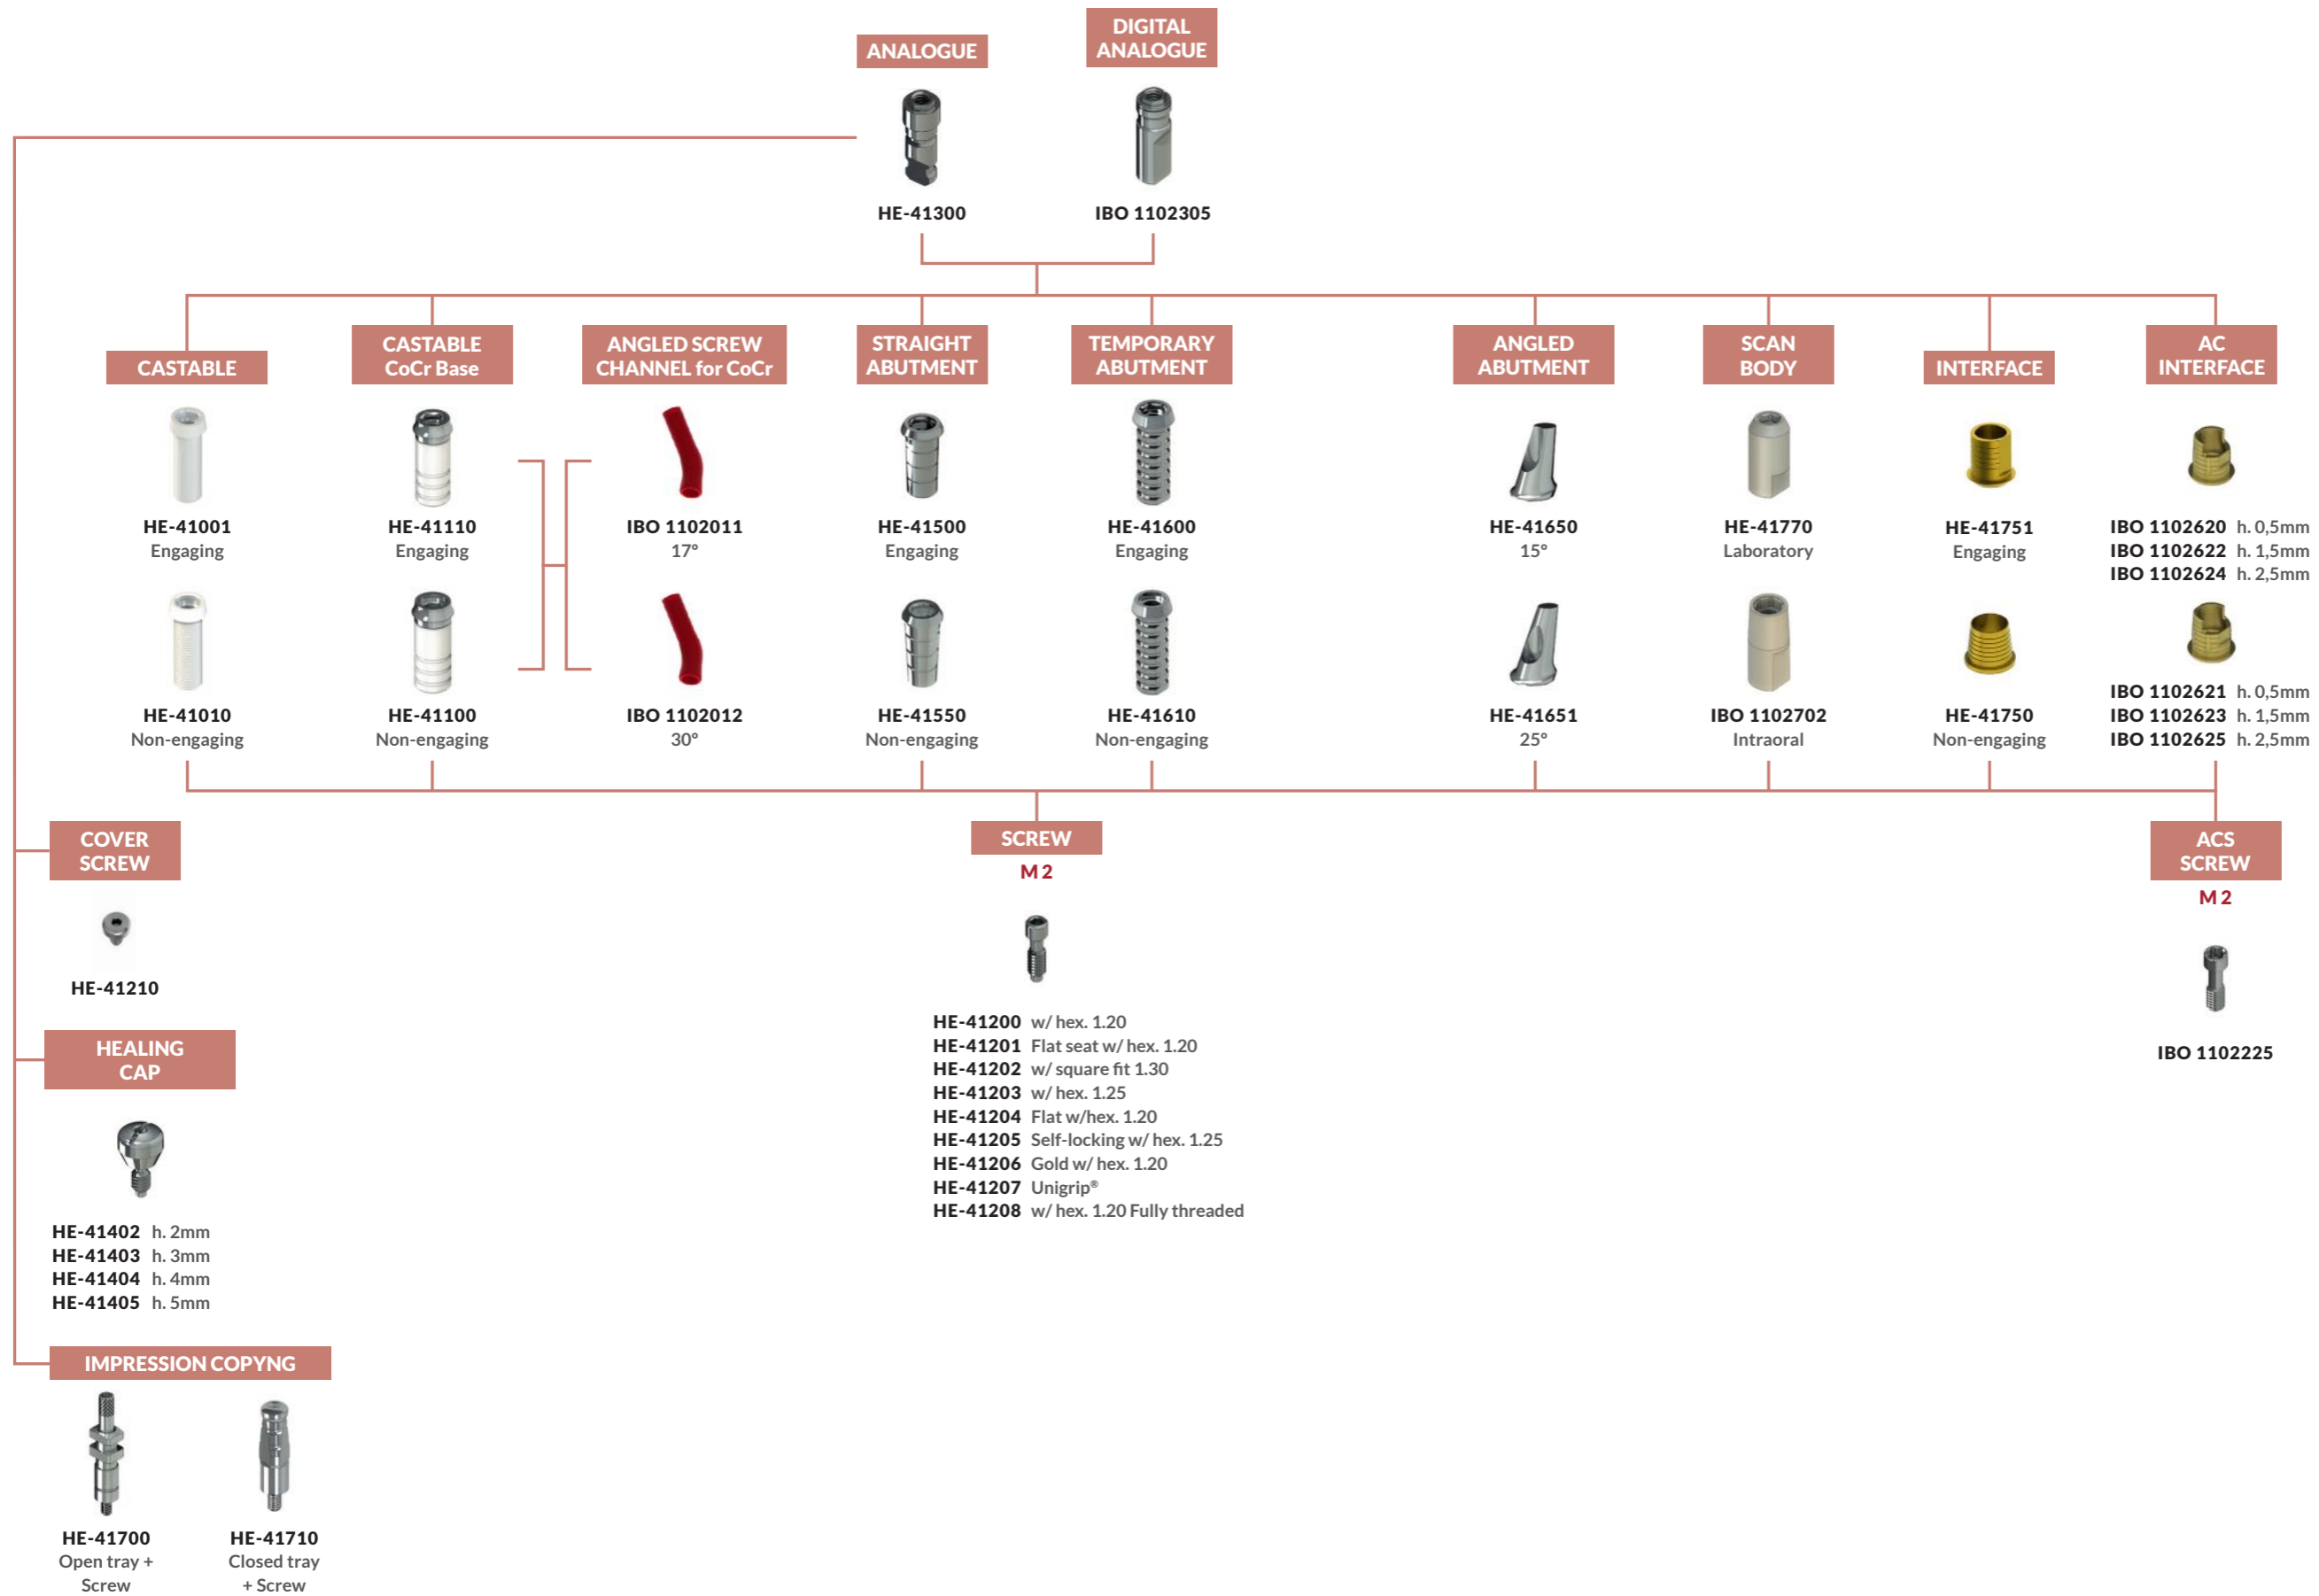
ANALOGUE

HE-41300

DIGITAL ANALOGUE

IBO 1102305

CASTABLE

HE-41001
Engaging

HE-41010
Non-engaging

CASTABLE CoCr Base

HE-41110
Engaging

HE-41100
Non-engaging

ANGLED SCREW CHANNEL for CoCr

IBO 1102011
17°

IBO 1102012
30°

STRAIGHT ABUTMENT

HE-41500
Engaging

HE-41550
Non-engaging

TEMPORARY ABUTMENT

HE-41600
Engaging

HE-41610
Non-engaging

ANGLED ABUTMENT

HE-41650
15°

HE-41651
25°

SCAN BODY

HE-41770
Laboratory

IBO 1102702
Intraoral

INTERFACE

HE-41751
Engaging

HE-41750
Non-engaging

AC INTERFACE

IBO 1102620 h. 0,5mm
IBO 1102622 h. 1,5mm
IBO 1102624 h. 2,5mm

IBO 1102621 h. 0,5mm
IBO 1102623 h. 1,5mm
IBO 1102625 h. 2,5mm

COVER SCREW

HE-41210

SCREW
M 2

HE-41200 w/ hex. 1.20
HE-41201 Flat seat w/ hex. 1.20
HE-41202 w/ square fit 1.30
HE-41203 w/ hex. 1.25
HE-41204 Flat w/hex. 1.20
HE-41205 Self-locking w/ hex. 1.25
HE-41206 Gold w/ hex. 1.20
HE-41207 Unigrip®
HE-41208 w/ hex. 1.20 Fully threaded

ACS SCREW
M 2

IBO 1102225

HEALING CAP

HE-41402 h. 2mm
HE-41403 h. 3mm
HE-41404 h. 4mm
HE-41405 h. 5mm

IMPRESSION COPYNG

HE-41700
Open tray + Screw

HE-41710
Closed tray + Screw